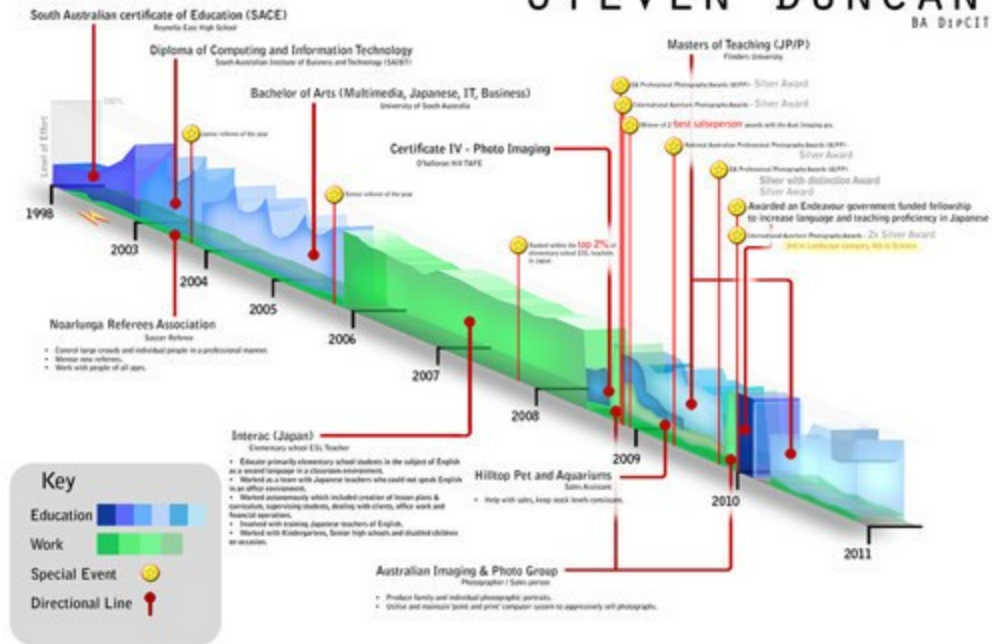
STEVEN DUNCAN
BA DipCIT

South Australian certificate of Education (SACE)
Reynella East High School

Diploma of Computing and Information Technology
South Australian Institute of Business and Technology (SAIBT)

Bachelor of Arts (Multimedia, Japanese, IT, Business)
University of South Australia

Certificate IV - Photo Imaging
O'Halloran Hill TAFE

Masters of Teaching (JP/P)
Flinders University

Level of Effort
100%

Junior referee of the year

Senior referee of the year

Ranked within the top 2% of elementary school ESL teachers in Japan

SA Professional Photography Awards (AIPP) - Silver Award
International Aperture Photography Awards - Silver Award
Winner of 2 best salesperson awards with the Aust. Imaging grp.
National Australian Professional Photography Awards (AIPP) - Silver Award
SA Professional Photography Awards (AIPP) - Silver with distinction Award
Silver Award
Awarded an Endeavour government funded fellowship to increase language and teaching proficiency in Japanese
International Aperture Photography Awards - 2x Silver Award
3rd in Landscape category, 5th in Science

1998
2003
2004
2005
2006
2007
2008
2009
2010
2011

Noarlunga Referees Association
Soccer Referee
• Control large crowds and individual people in a professional manner.
• Mentor new referees.
• Work with people of all ages.

Interac (Japan)
Elementary school ESL Teacher
• Educate primarily elementary school students in the subject of English as a second language in a classroom environment.
• Worked as a team with Japanese teachers who could not speak English in an office environment.
• Worked autonomously which included creation of lesson plans & curriculum, supervising students, dealing with clients, office work and financial operations.
• Involved with training Japanese teachers of English.
• Worked with Kindergartens, Senior high schools and disabled children on occasion.

Hilltop Pet and Aquariums
Sales Assistant
• Help with sales, keep stock levels consistent.

Australian Imaging & Photo Group
Photographer / Sales person
• Produce family and individual photographic portraits.
• Utilise and maintain 'point and prime' computer system to aggressively sell photographs.

Key
Education
Work
Special Event
Directional Line